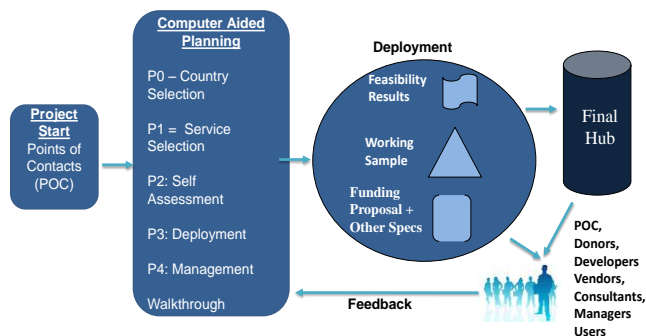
Project Start
Points of Contacts (POC)

Computer Aided Planning

P0 – Country Selection

P1 = Service Selection

P2: Self Assessment

P3: Deployment

P4: Management

Walkthrough

Deployment

Feasibility Results

Working Sample

Funding Proposal + Other Specs

Final Hub

POC, Donors, Developers Vendors, Consultants, Managers Users

Feedback